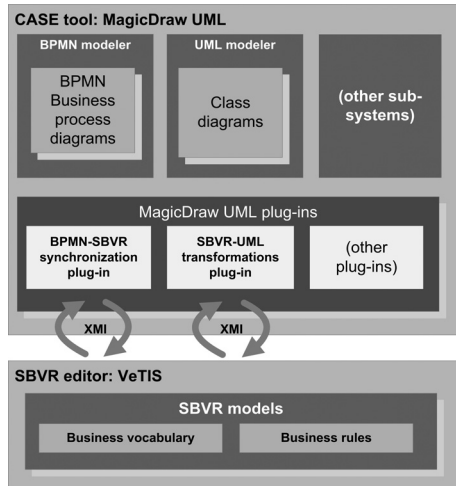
CASE tool: MagicDraw UML

BPMN modeler

BPMN Business process diagrams

UML modeler

Class diagrams

(other sub-systems)

MagicDraw UML plug-ins

BPMN-SBVR synchronization plug-in

SBVR-UML transformations plug-in

(other plug-ins)

XMI

XMI

SBVR editor: VeTIS

SBVR models

Business vocabulary

Business rules